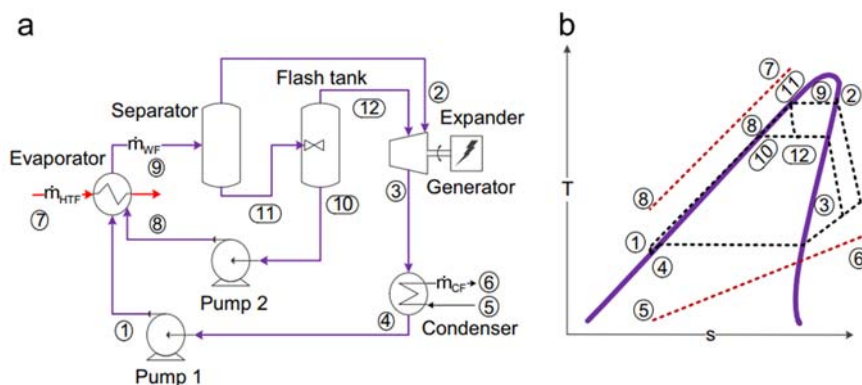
a

Separator

Flash tank

②

⑫

Expander

$\dot{m}_{WF}$

Evaporator

⑨

$\dot{m}_{HTF}$

⑦

⑪

⑩

③

Generator

⑧

Pump 2

$\dot{m}_{CF}$ ⑥

⑤

①

④

Condenser

Pump 1

b

⑦

⑪

⑨

②

⑧

⑩

⑫

T

⑧

③

①

④

⑥

⑤

s